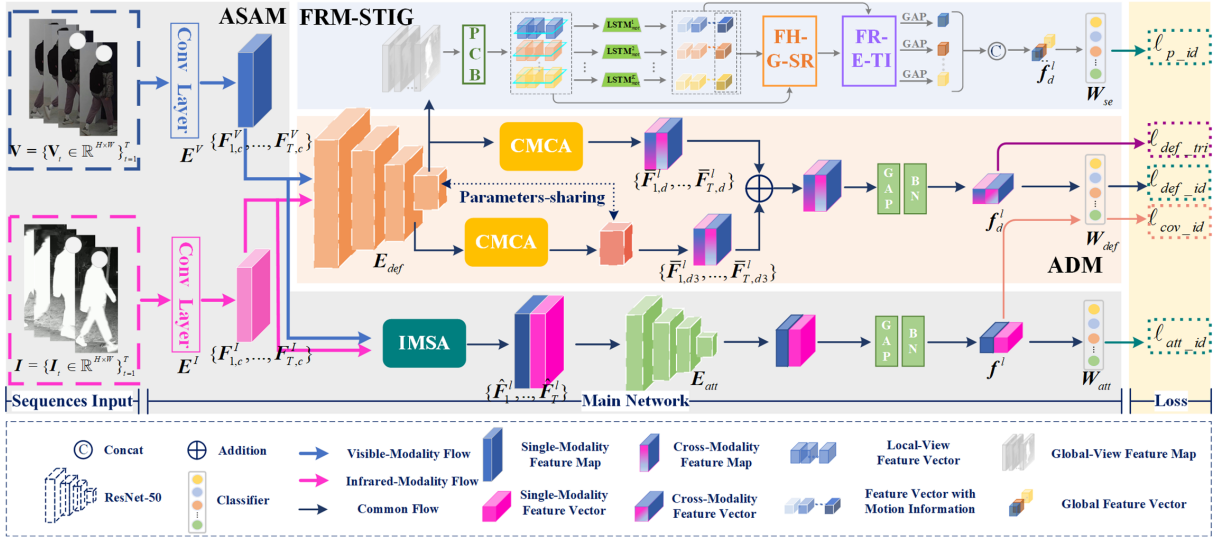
ASAM FRM-STIG

P C B

$LSTM_1^l$

$LSTM_2^l$

$LSTM_n^l$

FH-G-SR

FR-E-TI

GAP

GAP

GAP

©

$\ddot{f}_d^l$

$W_{se}$

$\ell_{p\_id}$

Conv Layer

$E^V$

$\{F_{1,c}^V, ..., F_{T,c}^V\}$

$V = \{V_t \in \mathbb{R}^{H \times W}\}_{t=1}^T$

CMCA

$\{\bar{F}_{1,d}^l, ..., \bar{F}_{T,d}^l\}$

Parameters-sharing

CMCA

$\{\bar{F}_{1,d3}^l, ..., \bar{F}_{T,d3}^l\}$

$E_{def}$

G A P

B N

$f_d^l$

$W_{def}$

$\ell_{def\_tri}$

$\ell_{def\_id}$

$\ell_{cov\_id}$

ADM

Conv Layer

$E^I$

$\{F_{1,c}^I, ..., F_{T,c}^I\}$

$I = \{I_t \in \mathbb{R}^{H \times W}\}_{t=1}^T$

IMSA

$\{\hat{F}_1^l, ..., \hat{F}_T^l\}$

$E_{att}$

G A P

B N

$f^l$

$W_{att}$

$\ell_{att\_id}$

Sequences Input

Main Network

Loss

© Concat

⊕ Addition

Visible-Modality Flow

Infrared-Modality Flow

Common Flow

ResNet-50

Classifier

Single-Modality Feature Map

Single-Modality Feature Vector

Cross-Modality Feature Map

Cross-Modality Feature Vector

Local-View Feature Vector

Feature Vector with Motion Information

Global-View Feature Map

Global Feature Vector